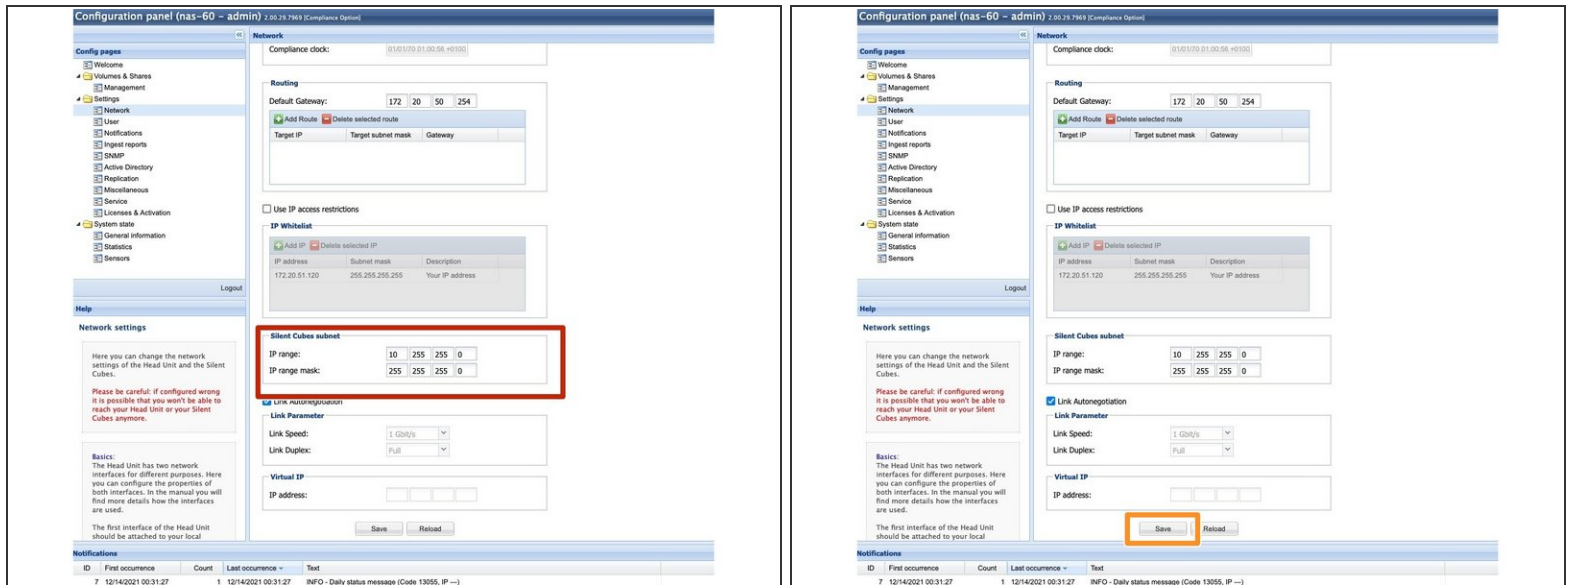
Configuration panel (nas-60 – admin) 2.00.29.7969 [Compliance Option]

Config pages
Welcome
Volumes & Shares
Management
Settings
Network
User
Notifications
Ingest reports
SNMP
Active Directory
Replication
Miscellaneous
Service
Licenses & Activation
System state
General information
Statistics
Sensors

Logout

Help
Network settings

Here you can change the network settings of the Head Unit and the Silent Cubes.

Please be careful: If configured wrong it is possible that you won't be able to reach your Head Unit or your Silent Cubes anymore.

Basics:
The Head Unit has two network interfaces for different purposes. Here you can configure the properties of both interfaces. In the manual you will find more details how the interfaces are used.

The first interface of the Head Unit should be attached to your local

Network
Compliance clock: 01/01/70 01:00:56 +0100

Routing
Default Gateway: 172 20 50 254
Add Route Delete selected route
| Target IP | Target subnet mask | Gateway |
|---|---|---|

Use IP access restrictions

IP Whitelist
Add IP Delete selected IP
| IP address | Subnet mask | Description |
|---|---|---|
| 172.20.51.120 | 255.255.255.255 | Your IP address |

Silent Cubes subnet
IP range: 10 255 255 0
IP range mask: 255 255 255 0

Link Autonegotiation
Link Parameter
Link Speed: 1 Gbit/s
Link Duplex: Full

Virtual IP
IP address:

Save Reload

Notifications
| ID | First occurrence | Count | Last occurrence | Text |
|---|---|---|---|---|
| 7 | 12/14/2021 00:31:27 | 1 | 12/14/2021 00:31:27 | INFO - Daily status message (Code 13055, IP —) |

Configuration panel (nas-60 – admin) 2.00.29.7969 [Compliance Option]

Config pages
Welcome
Volumes & Shares
Management
Settings
Network
User
Notifications
Ingest reports
SNMP
Active Directory
Replication
Miscellaneous
Service
Licenses & Activation
System state
General information
Statistics
Sensors

Logout

Help
Network settings

Here you can change the network settings of the Head Unit and the Silent Cubes.

Please be careful: If configured wrong it is possible that you won't be able to reach your Head Unit or your Silent Cubes anymore.

Basics:
The Head Unit has two network interfaces for different purposes. Here you can configure the properties of both interfaces. In the manual you will find more details how the interfaces are used.

The first interface of the Head Unit should be attached to your local

Network
Compliance clock: 01/01/70 01:00:56 +0100

Routing
Default Gateway: 172 20 50 254
Add Route Delete selected route
| Target IP | Target subnet mask | Gateway |
|---|---|---|

Use IP access restrictions

IP Whitelist
Add IP Delete selected IP
| IP address | Subnet mask | Description |
|---|---|---|
| 172.20.51.120 | 255.255.255.255 | Your IP address |

Silent Cubes subnet
IP range: 10 255 255 0
IP range mask: 255 255 255 0

Link Autonegotiation
Link Parameter
Link Speed: 1 Gbit/s
Link Duplex: Full

Virtual IP
IP address:

Save Reload

Notifications
| ID | First occurrence | Count | Last occurrence | Text |
|---|---|---|---|---|
| 7 | 12/14/2021 00:31:27 | 1 | 12/14/2021 00:31:27 | INFO - Daily status message (Code 13055, IP —) |